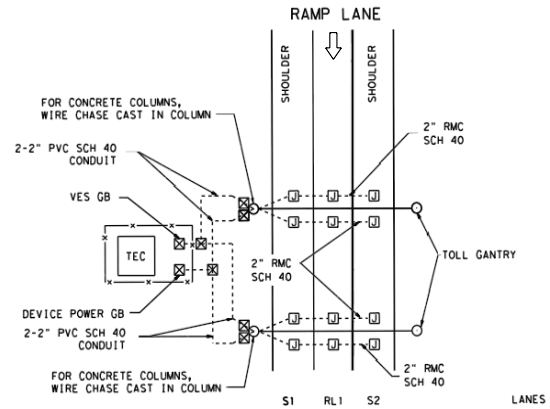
RAMP LANE

SHOULDER

SHOULDER

FOR CONCRETE COLUMNS, WIRE CHASE CAST IN COLUMN

2-2" PVC SCH 40 CONDUIT

2" RMC SCH 40

VES GB

J J J

TEC

TOLL GANTRY

2" RMC SCH 40

DEVICE POWER GB

2-2" PVC SCH 40 CONDUIT

J J J

FOR CONCRETE COLUMNS, WIRE CHASE CAST IN COLUMN

2" RMC SCH 40

S1 RL1 S2 LANES